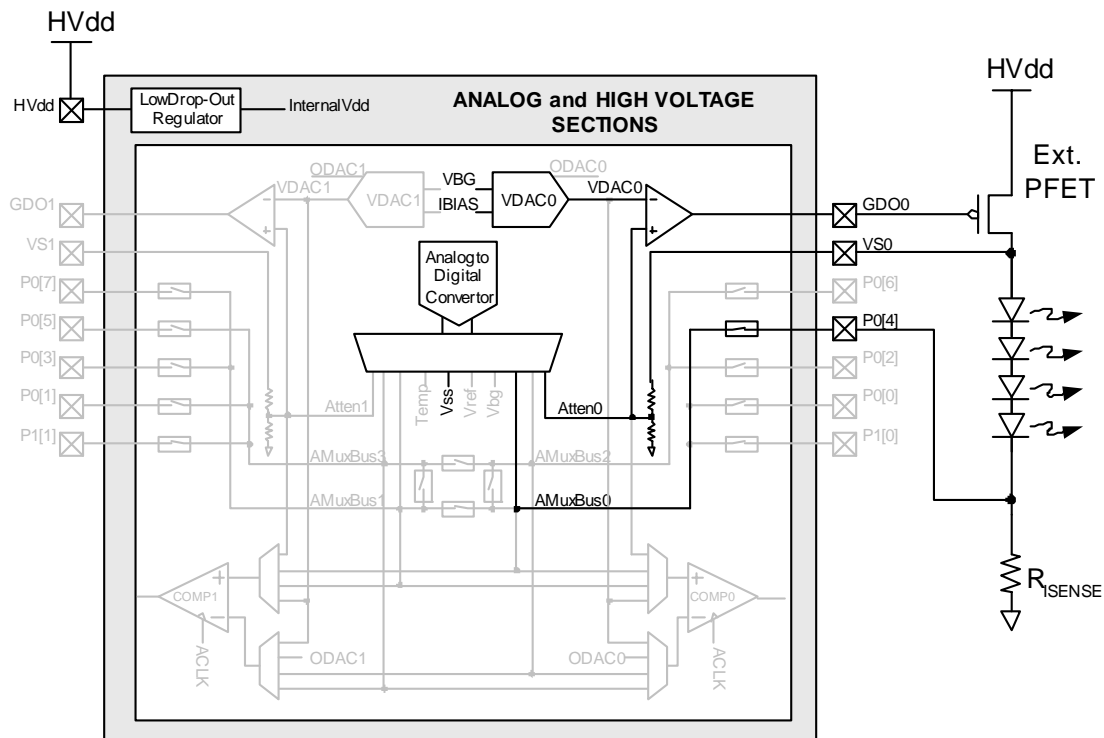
HVdd

HVdd

LowDrop-Out Regulator

InternalVdd

ANALOG and HIGH VOLTAGE SECTIONS

HVdd

Ext. PFET

ODAC1

VDAC1

VDAC1

VBG

IBIAS

VDAC0

ODAC0

VDAC0

GDO1

GDO0

VS1

VS0

Analogto Digital Convertor

P0[7]

P0[6]

P0[5]

P0[4]

P0[3]

P0[2]

P0[1]

P0[0]

P1[1]

P1[0]

Atten1

Temp

Vss

Vref

Vbg

Atten0

AMuxBus3

AMuxBus2

AMuxBus1

AMuxBus0

COMP1

COMP0

ACLK

ACLK

ODAC1

ODAC0

$R_{ISENSE}$